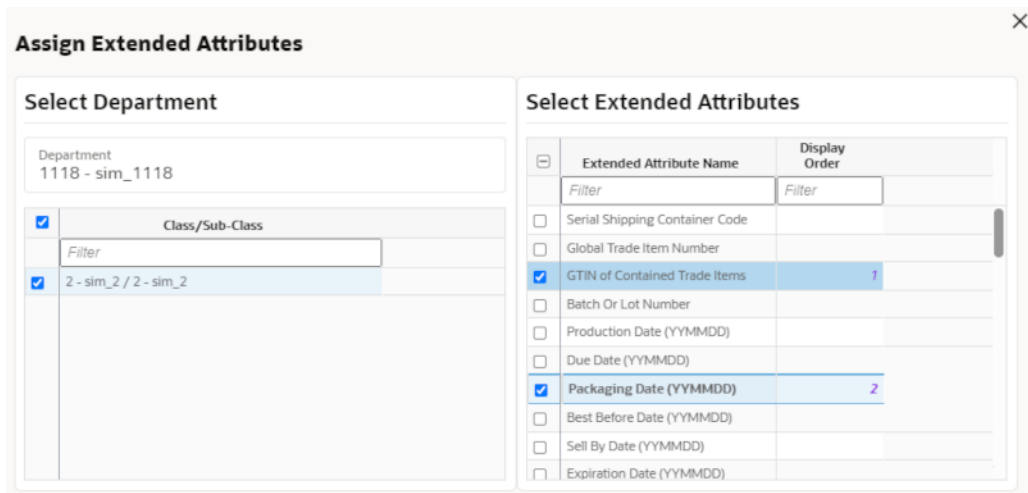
Assign Extended Attributes

×

Select Department

Department
1118 - sim_1118

| | Class/Sub-Class |
|---|---|
| | Filter |
| | 2 - sim_2 / 2 - sim_2 |

Select Extended Attributes

| | Extended Attribute Name | Display Order |
|---|---|---|
| | Filter | Filter |
| | Serial Shipping Container Code | |
| | Global Trade Item Number | |
| | GTIN of Contained Trade Items | 1 |
| | Batch Or Lot Number | |
| | Production Date (YYMMDD) | |
| | Due Date (YYMMDD) | |
| | Packaging Date (YYMMDD) | 2 |
| | Best Before Date (YYMMDD) | |
| | Sell By Date (YYMMDD) | |
| | Expiration Date (YYMMDD) | |